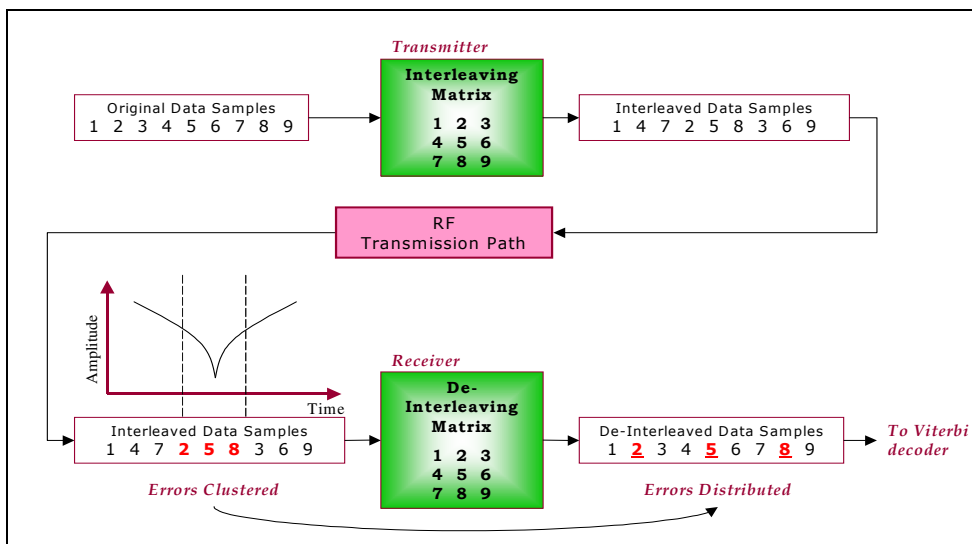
Transmitter

Interleaving Matrix
1 2 3
4 5 6
7 8 9

Original Data Samples
1 2 3 4 5 6 7 8 9

Interleaved Data Samples
1 4 7 2 5 8 3 6 9

RF
Transmission Path

Amplitude

Time

Receiver

De-Interleaving Matrix
1 2 3
4 5 6
7 8 9

Interleaved Data Samples
1 4 7 2 5 8 3 6 9

De-Interleaved Data Samples
1 2 3 4 5 6 7 8 9

To Viterbi decoder

Errors Clustered

Errors Distributed